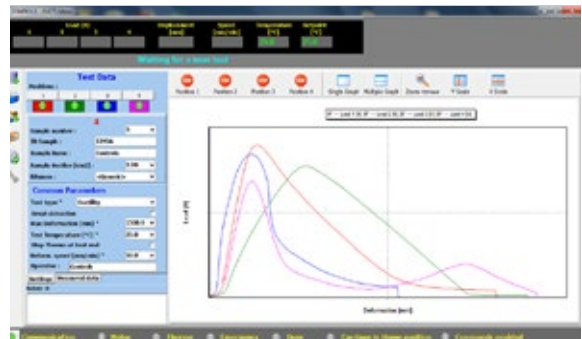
Load (N)
Displacement [mm]
Speed [mm/min]
Temperature [°C]
Setpoint [°C]
Waiting for a new test

Test Data
Position 1 2 3 4
Sample number
ID Sample
Sample Name
Sample Section (mm2)
Reference

Common Parameters
Test type
Max Deformation (mm)
Test Temperature (°C)
Stop Thermo at test end
Deform. speed (mm/min)
Operator

Settings
Notes

Position 1
Position 2
Position 3
Position 4
Single Graph
Multiple Graph
Zoom
Y Scale
X Scale

Load (N)
Deformation (mm)

Communication
Motor
Thermo
Emergency
Door
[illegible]
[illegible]